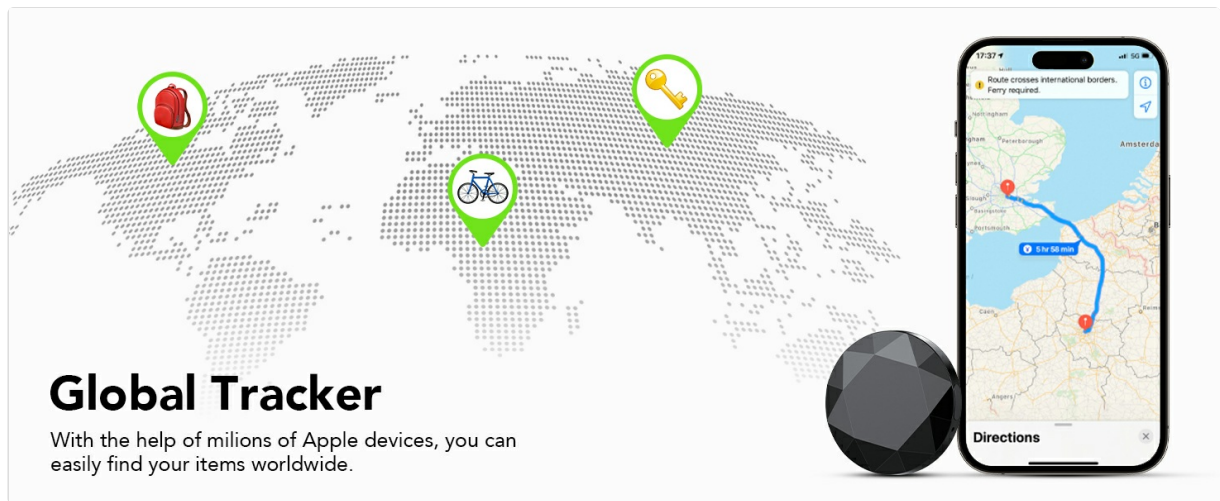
Global Tracker

With the help of milions of Apple devices, you can easily find your items worldwide.

17:37

5G

Route crosses international borders. Ferry required.

Peterborough

Amsterdam

5 hr 58 min

Directions